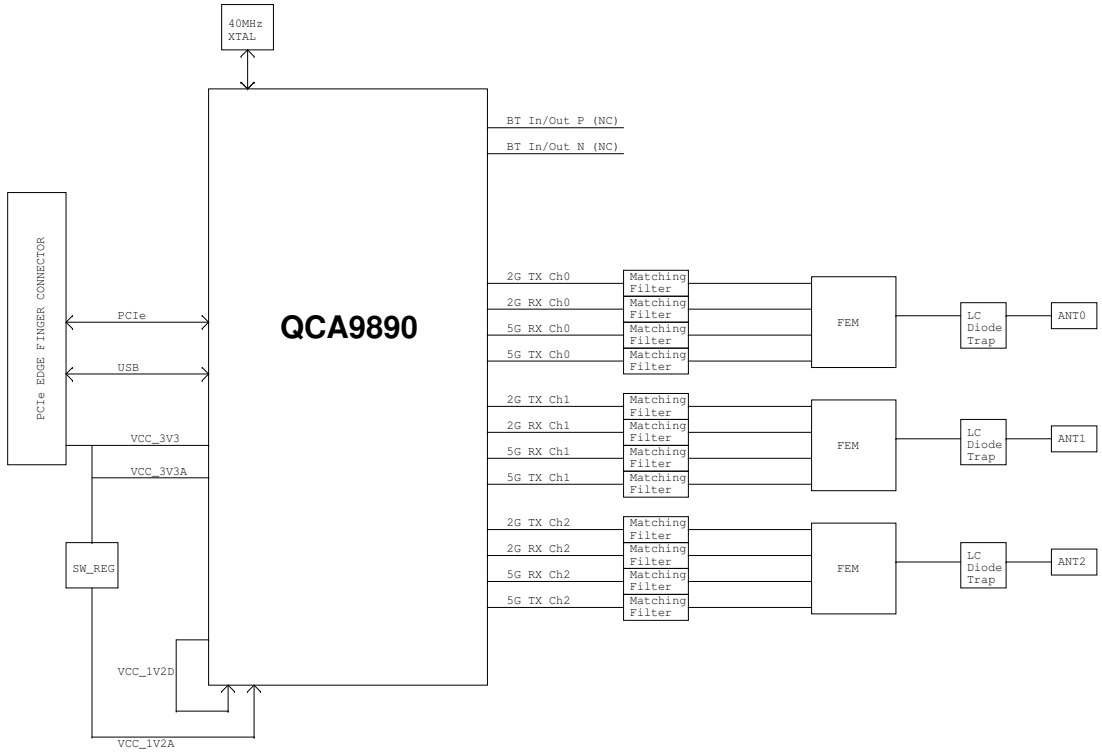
40MHz XTAL

BT In/Out P (NC)

BT In/Out N (NC)

PCIe EDGE FINGER CONNECTOR

PCIe

USB

QCA9890

2G TX Ch0

Matching Filter

2G RX Ch0

Matching Filter

5G RX Ch0

Matching Filter

5G TX Ch0

Matching Filter

FEM

LC Diode Trap

ANT0

2G TX Ch1

Matching Filter

2G RX Ch1

Matching Filter

5G RX Ch1

Matching Filter

5G TX Ch1

Matching Filter

FEM

LC Diode Trap

ANT1

VCC_3V3

VCC_3V3A

2G TX Ch2

Matching Filter

2G RX Ch2

Matching Filter

5G RX Ch2

Matching Filter

5G TX Ch2

Matching Filter

FEM

LC Diode Trap

ANT2

SW_REG

VCC_1V2D

VCC_1V2A